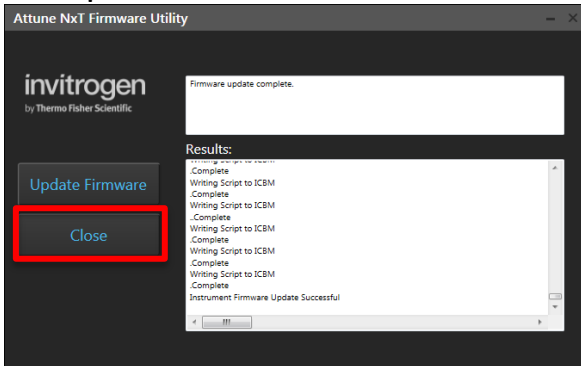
Attune NxT Firmware Utility

invitrogen
by Thermo Fisher Scientific

Firmware update complete.

Results:
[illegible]
.Complete
Writing Script to ICBM
.Complete
Writing Script to ICBM
..Complete
Writing Script to ICBM
.Complete
Writing Script to ICBM
.Complete
Writing Script to ICBM
.Complete
Instrument Firmware Update Successful

Update Firmware

Close